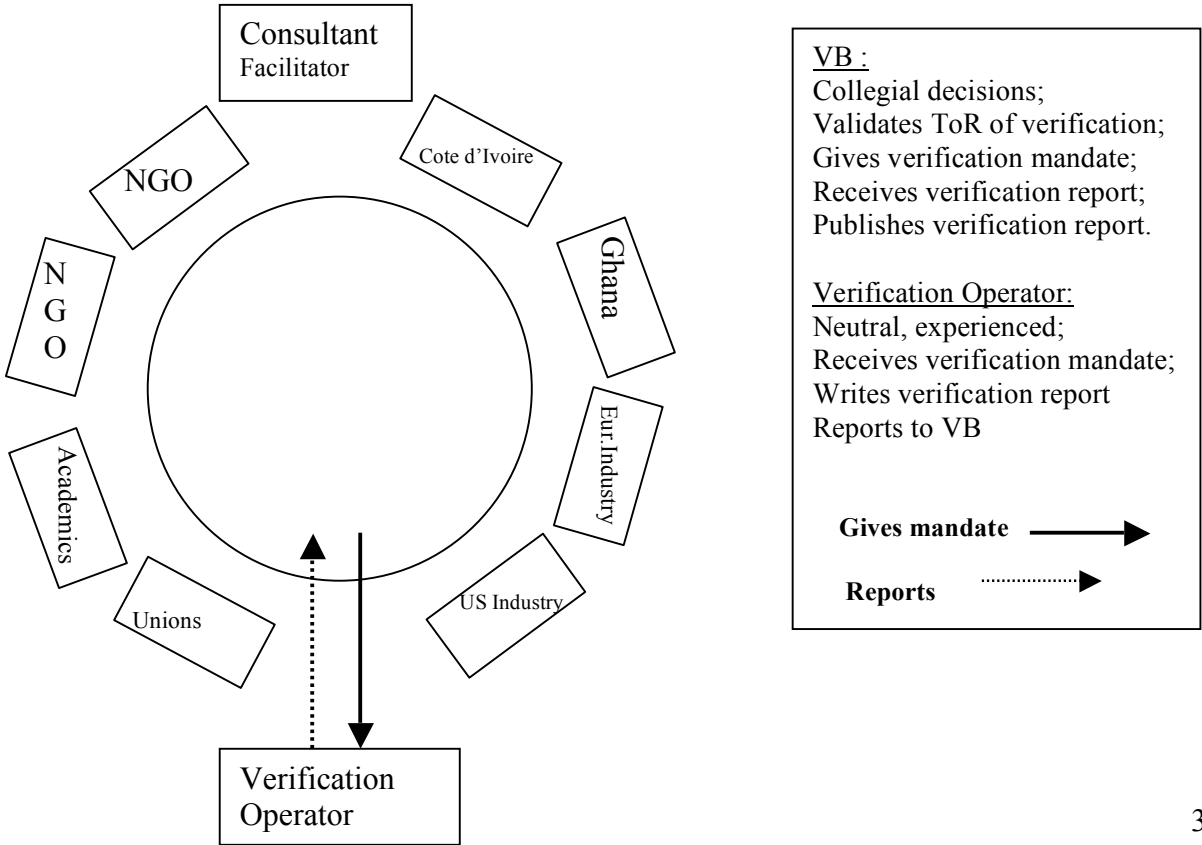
Consultant
Facilitator

Cote d'Ivoire

Ghana

Eur.Industry

US Industry

Unions

Academics

N
G
O

NGO

Verification Operator

VB :
Collegial decisions;
Validates ToR of verification;
Gives verification mandate;
Receives verification report;
Publishes verification report.

Verification Operator:
Neutral, experienced;
Receives verification mandate;
Writes verification report
Reports to VB

Gives mandate

Reports

3